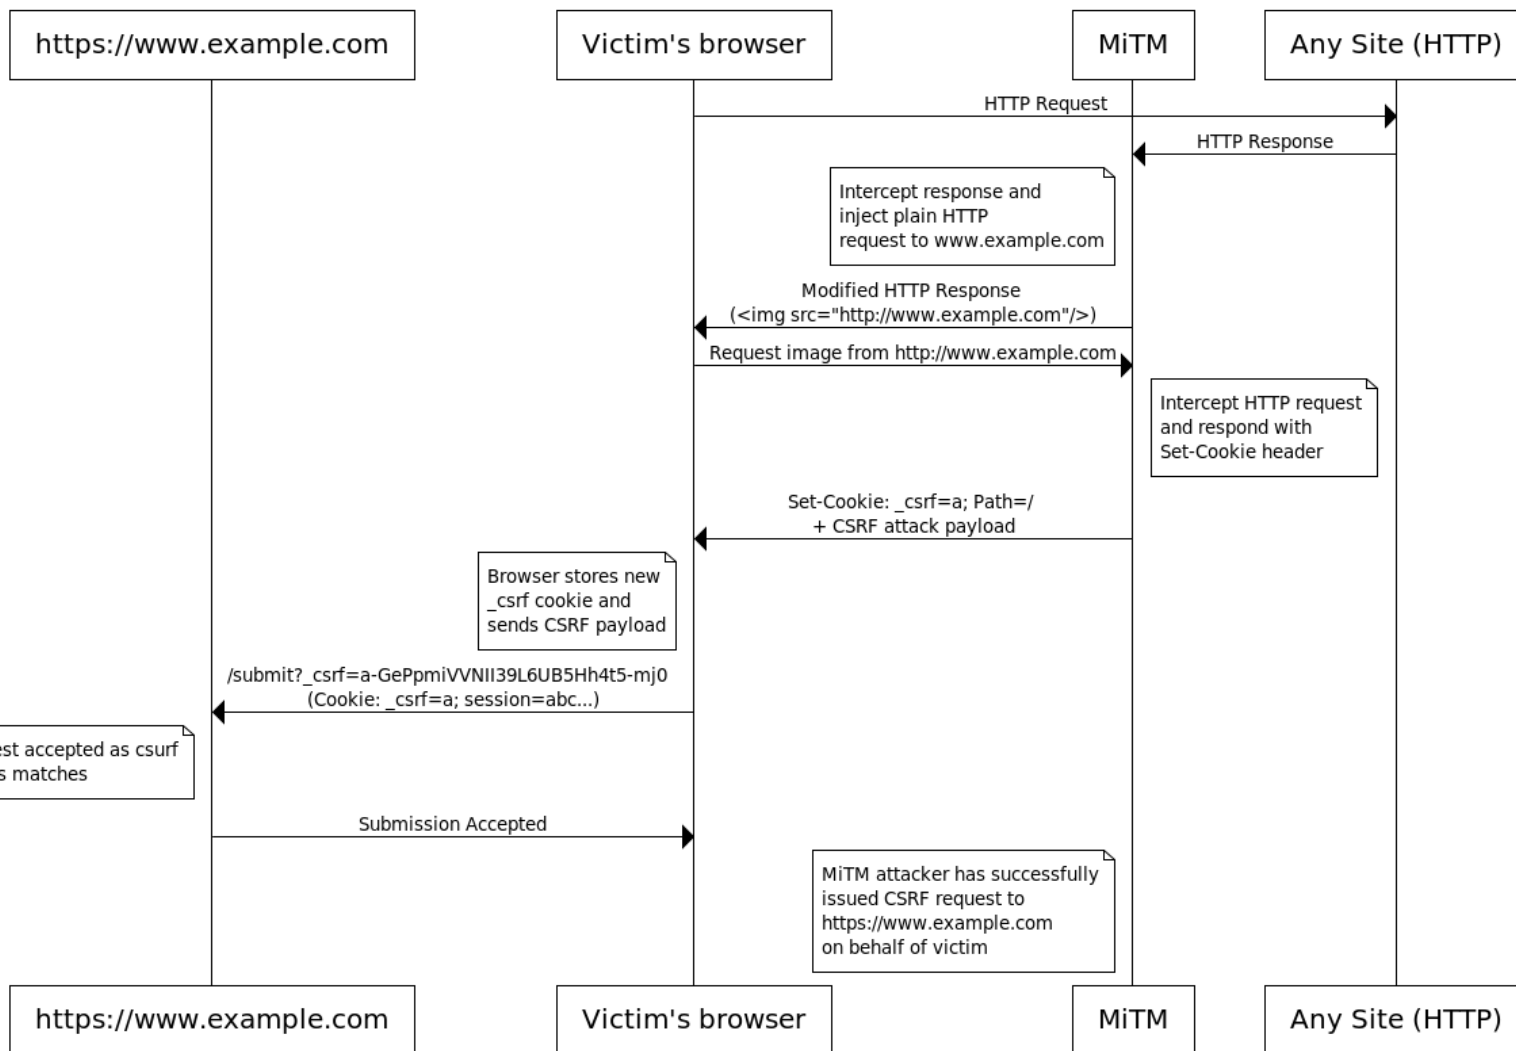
https://www.example.com

Victim's browser

MiTM

Any Site (HTTP)

HTTP Request

HTTP Response

Intercept response and inject plain HTTP request to www.example.com

Modified HTTP Response (<img src="http://www.example.com"/>)

Request image from http://www.example.com

Intercept HTTP request and respond with Set-Cookie header

Set-Cookie: _csrf=a; Path=/ + CSRF attack payload

Browser stores new _csrf cookie and sends CSRF payload

/submit?_csrf=a-GePpmiVVNII39L6UB5Hh4t5-mj0 (Cookie: _csrf=a; session=abc...)

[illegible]est accepted as csurf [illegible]s matches

Submission Accepted

MiTM attacker has successfully issued CSRF request to https://www.example.com on behalf of victim

https://www.example.com

Victim's browser

MiTM

Any Site (HTTP)